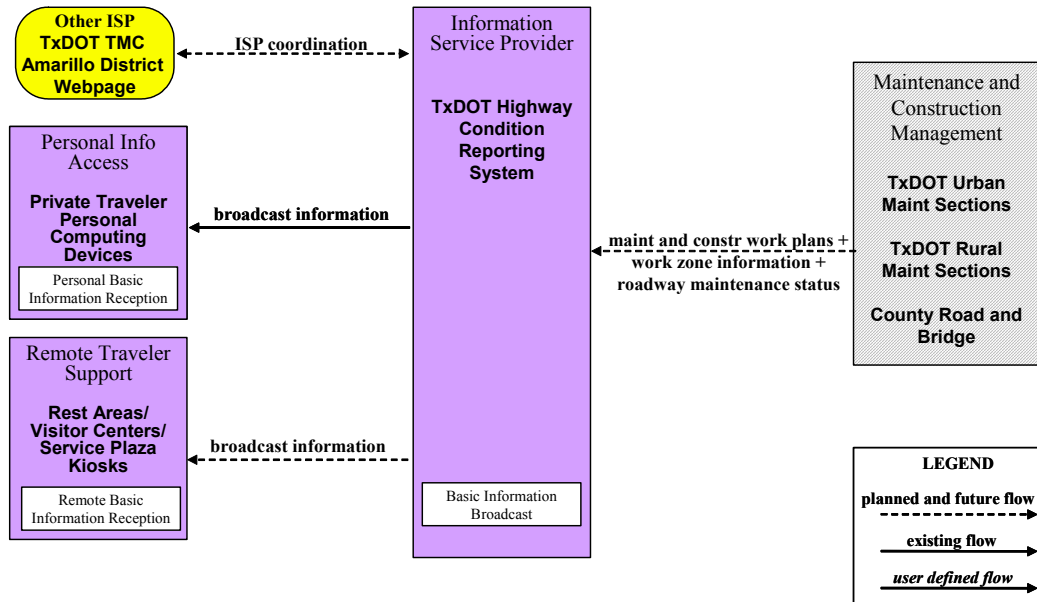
Other ISP
TxDOT TMC
Amarillo District
Webpage

ISP coordination

Information Service Provider

TxDOT Highway Condition Reporting System

Basic Information Broadcast

Personal Info Access

Private Traveler Personal Computing Devices

Personal Basic Information Reception

broadcast information

Remote Traveler Support

Rest Areas/ Visitor Centers/ Service Plaza Kiosks

Remote Basic Information Reception

broadcast information

Maintenance and Construction Management

TxDOT Urban Maint Sections

TxDOT Rural Maint Sections

County Road and Bridge

maint and constr work plans + work zone information + roadway maintenance status

LEGEND

planned and future flow

existing flow

user defined flow